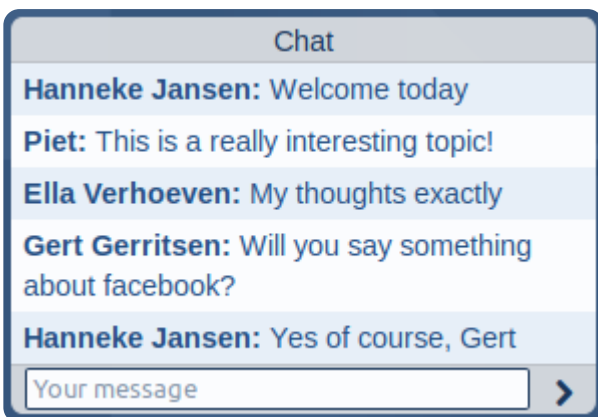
Chat

**Hanneke Jansen:** Welcome today

**Piet:** This is a really interesting topic!

**Ella Verhoeven:** My thoughts exactly

**Gert Gerritsen:** Will you say something about facebook?

**Hanneke Jansen:** Yes of course, Gert

Your message

>